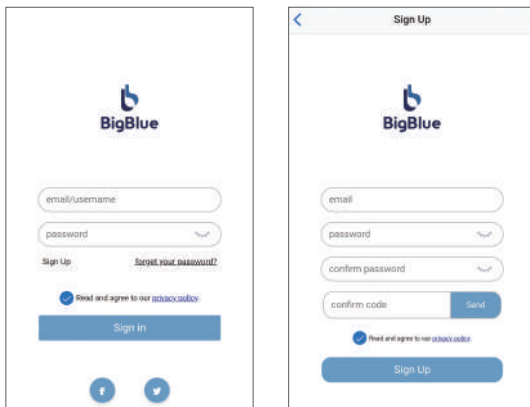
BigBlue

email/username

password

Sign Up

forget your password?

Read and agree to our privacy policy

Sign in

f

Sign Up

BigBlue

email

password

confirm password

confirm code

Send

Read and agree to our privacy policy

Sign Up